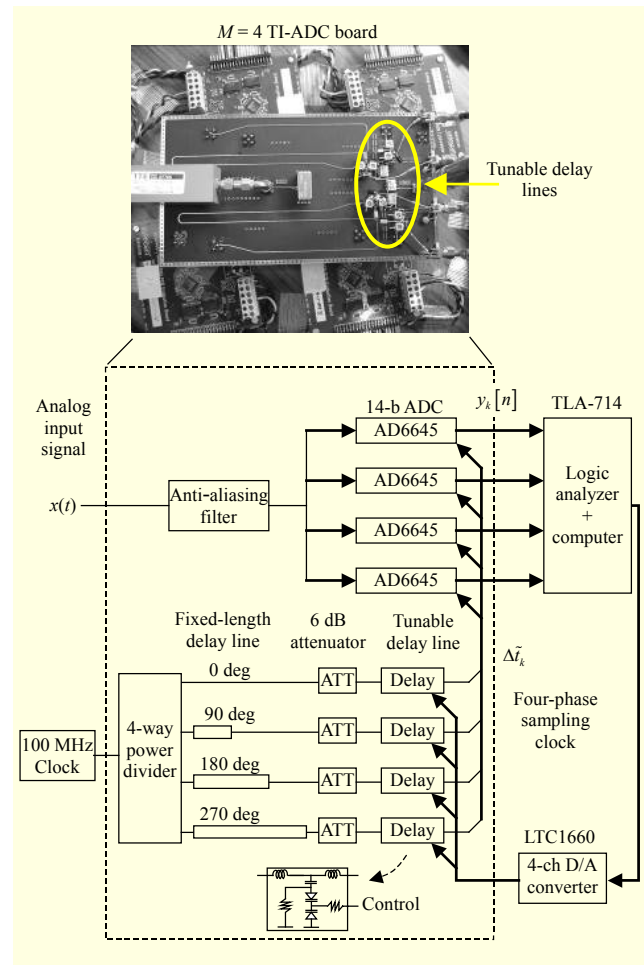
$M = 4$ TI-ADC board

Tunable delay lines

Analog input signal

$x(t)$

Anti-aliasing filter

14-b ADC

$y_k[n]$

TLA-714

AD6645

AD6645

AD6645

AD6645

Logic analyzer + computer

Fixed-length delay line

6 dB attenuator

Tunable delay line

$\Delta\tilde{t}_k$

0 deg

90 deg

180 deg

270 deg

100 MHz Clock

4-way power divider

ATT

ATT

ATT

ATT

Delay

Delay

Delay

Delay

Four-phase sampling clock

LTC1660

4-ch D/A converter

Control